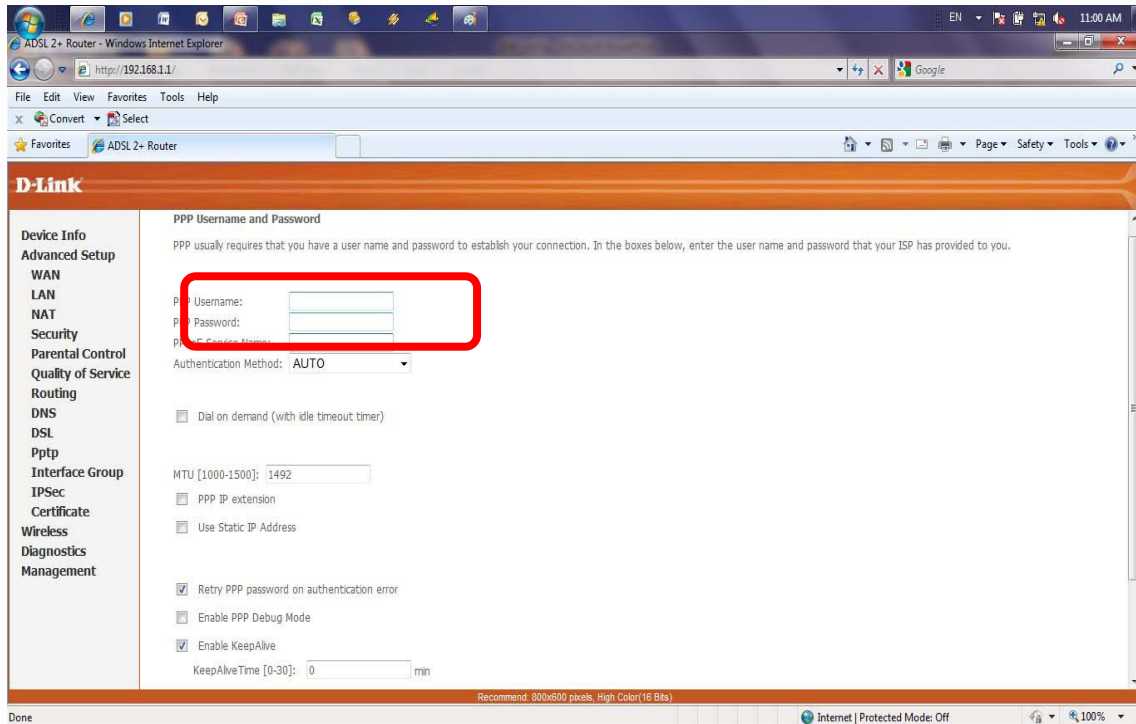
EN 11:00 AM

ADSL 2+ Router - Windows Internet Explorer

http://192.168.1.1/

Google

File Edit View Favorites Tools Help

Convert Select

Favorites ADSL 2+ Router

Page Safety Tools

D-Link

Device Info
Advanced Setup
WAN
LAN
NAT
Security
Parental Control
Quality of Service
Routing
DNS
DSL
Pptp
Interface Group
IPSec
Certificate
Wireless
Diagnostics
Management

PPP Username and Password

PPP usually requires that you have a user name and password to establish your connection. In the boxes below, enter the user name and password that your ISP has provided to you.

P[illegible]P Username:
P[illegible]P Password:
P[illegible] Service Name:
Authentication Method: AUTO

Dial on demand (with idle timeout timer)

MTU [1000-1500]: 1492

PPP IP extension

Use Static IP Address

Retry PPP password on authentication error

Enable PPP Debug Mode

Enable KeepAlive

KeepAliveTime [0-30]: 0 min

Recommend: 800x600 pixels, High Color(16 Bits)

Done

Internet | Protected Mode: Off

100%